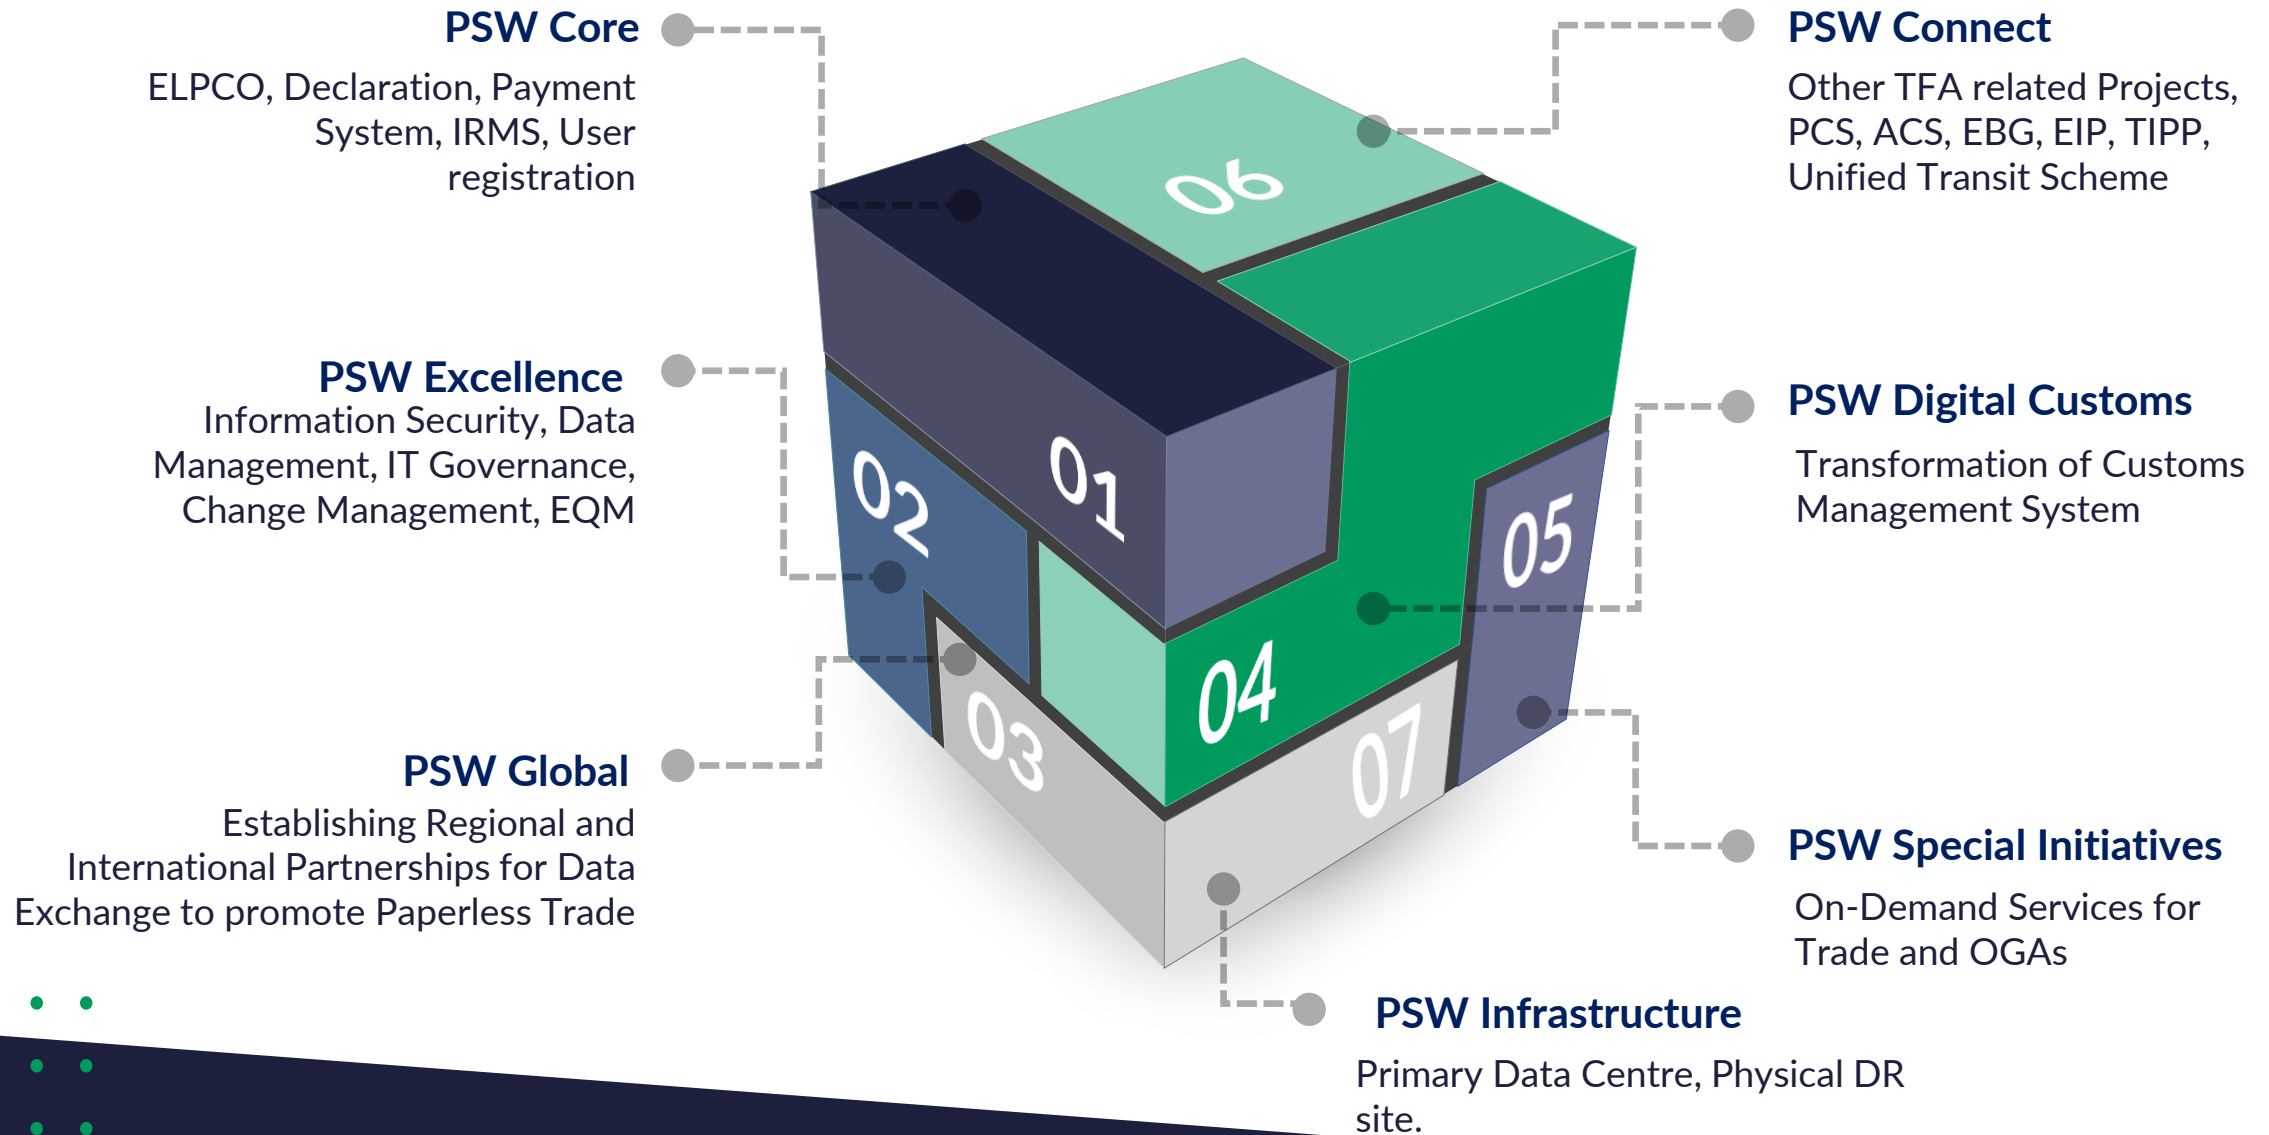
PSW Core
ELPCO, Declaration, Payment System, IRMS, User registration

PSW Connect
Other TFA related Projects, PCS, ACS, EBG, EIP, TIPP, Unified Transit Scheme

PSW Excellence
Information Security, Data Management, IT Governance, Change Management, EQM

PSW Digital Customs
Transformation of Customs Management System

PSW Global
Establishing Regional and International Partnerships for Data Exchange to promote Paperless Trade

PSW Special Initiatives
On-Demand Services for Trade and OGAs

PSW Infrastructure
Primary Data Centre, Physical DR site.

06
01
02
05
04
03
07